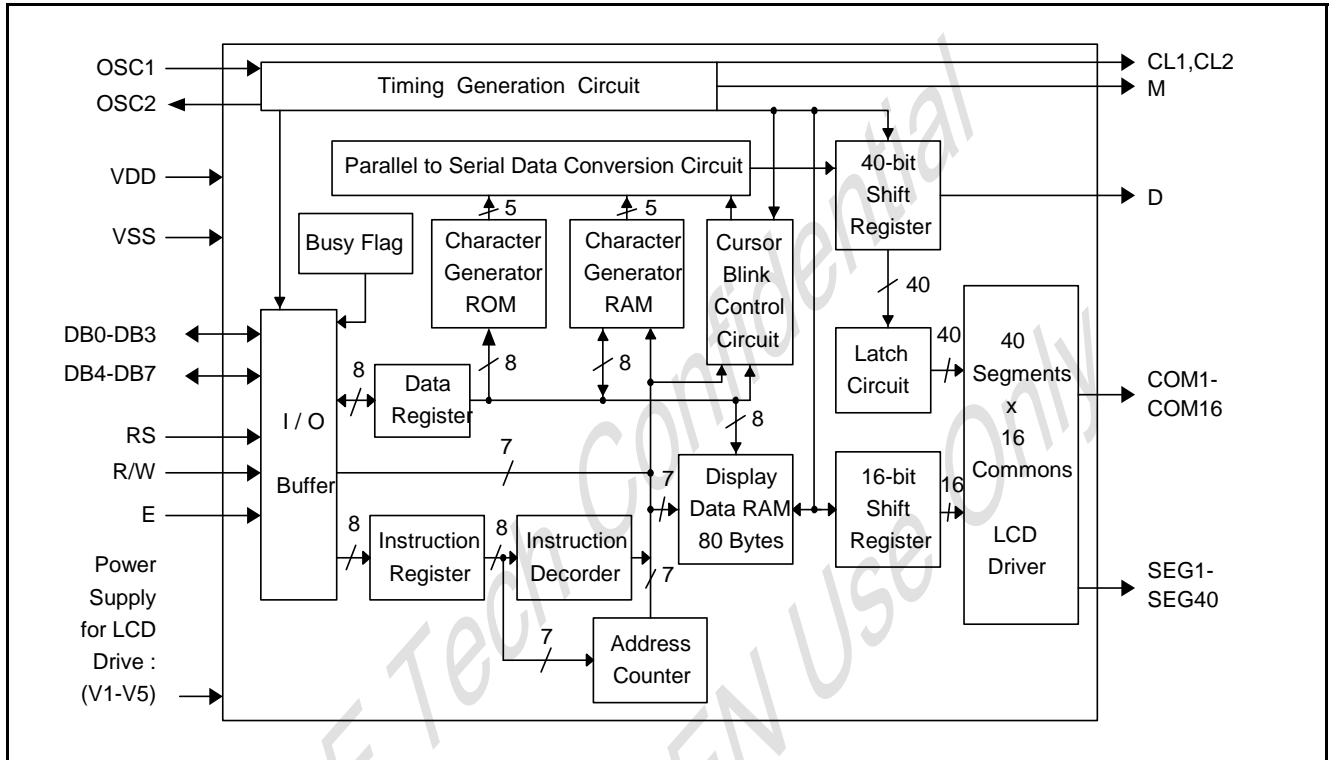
OSC1
OSC2
Timing Generation Circuit
CL1,CL2
M
Parallel to Serial Data Conversion Circuit
40-bit Shift Register
D
VDD
VSS
Busy Flag
5
5
Character Generator ROM
Character Generator RAM
Cursor Blink Control Circuit
40
40
DB0-DB3
DB4-DB7
Latch Circuit
40 Segments x 16 Commons
8
8
8
Data Register
COM1-COM16
RS
I / O
8
R/W
Buffer
7
Display Data RAM 80 Bytes
16-bit Shift Register
16
E
7
8
8
Instruction Register
Instruction Decorder
7
LCD Driver
Power Supply for LCD Drive : (V1-V5)
7
Address Counter
SEG1-SEG40
E Tech Confidential
EN Use Only